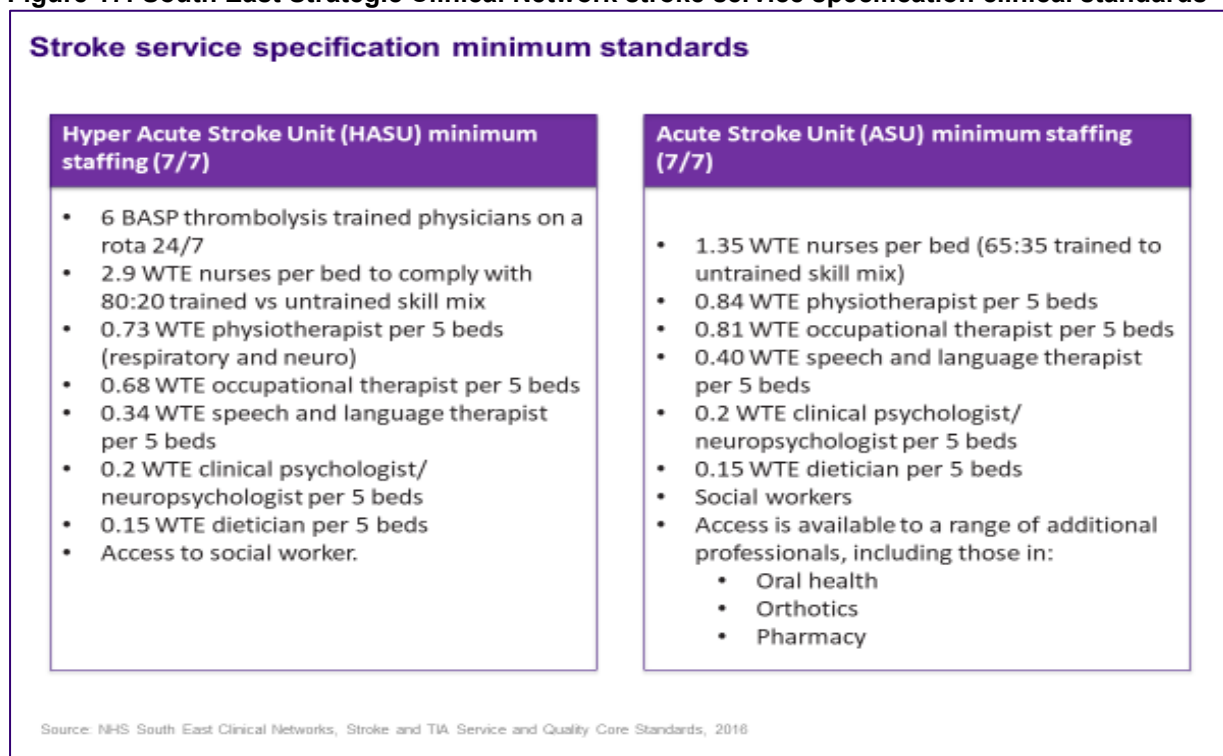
Figure 1: South East Strategic Clinical Network stroke service specification clinical standards

Stroke service specification minimum standards

Hyper Acute Stroke Unit (HASU) minimum staffing (7/7)

- 6 BASP thrombolysis trained physicians on a rota 24/7
- 2.9 WTE nurses per bed to comply with 80:20 trained vs untrained skill mix
- 0.73 WTE physiotherapist per 5 beds (respiratory and neuro)
- 0.68 WTE occupational therapist per 5 beds
- 0.34 WTE speech and language therapist per 5 beds
- 0.2 WTE clinical psychologist/ neuropsychologist per 5 beds
- 0.15 WTE dietician per 5 beds
- Access to social worker.

Acute Stroke Unit (ASU) minimum staffing (7/7)

- 1.35 WTE nurses per bed (65:35 trained to untrained skill mix)
- 0.84 WTE physiotherapist per 5 beds
- 0.81 WTE occupational therapist per 5 beds
- 0.40 WTE speech and language therapist per 5 beds
- 0.2 WTE clinical psychologist/ neuropsychologist per 5 beds
- 0.15 WTE dietician per 5 beds
- Social workers
- Access is available to a range of additional professionals, including those in:
  - Oral health
  - Orthotics
  - Pharmacy

Source: NHS South East Clinical Networks, Stroke and TIA Service and Quality Core Standards, 2016